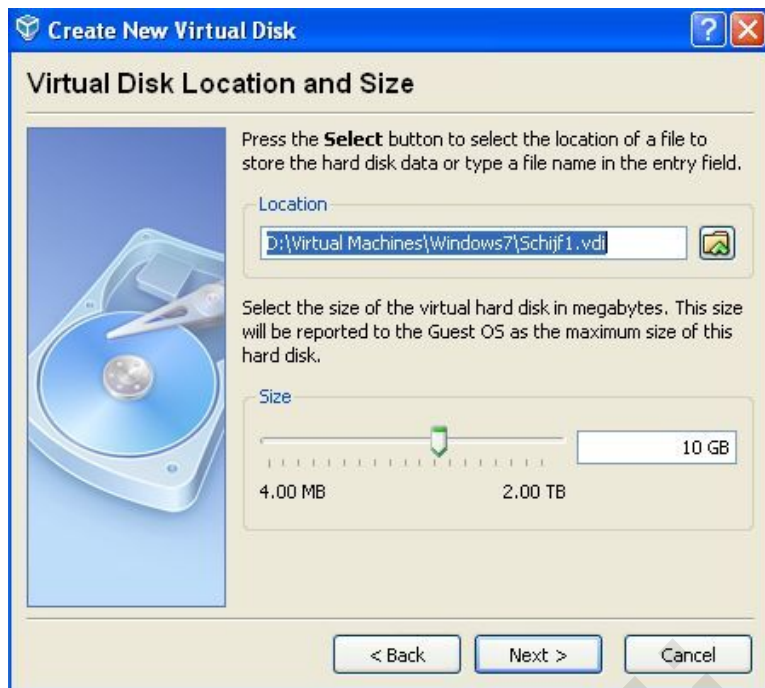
Create New Virtual Disk

Virtual Disk Location and Size

Press the **Select** button to select the location of a file to store the hard disk data or type a file name in the entry field.

Location

D:\Virtual Machines\Windows7\Schijf1.vdi

Select the size of the virtual hard disk in megabytes. This size will be reported to the Guest OS as the maximum size of this hard disk.

Size

10 GB

4.00 MB

2.00 TB

< Back

Next >

Cancel